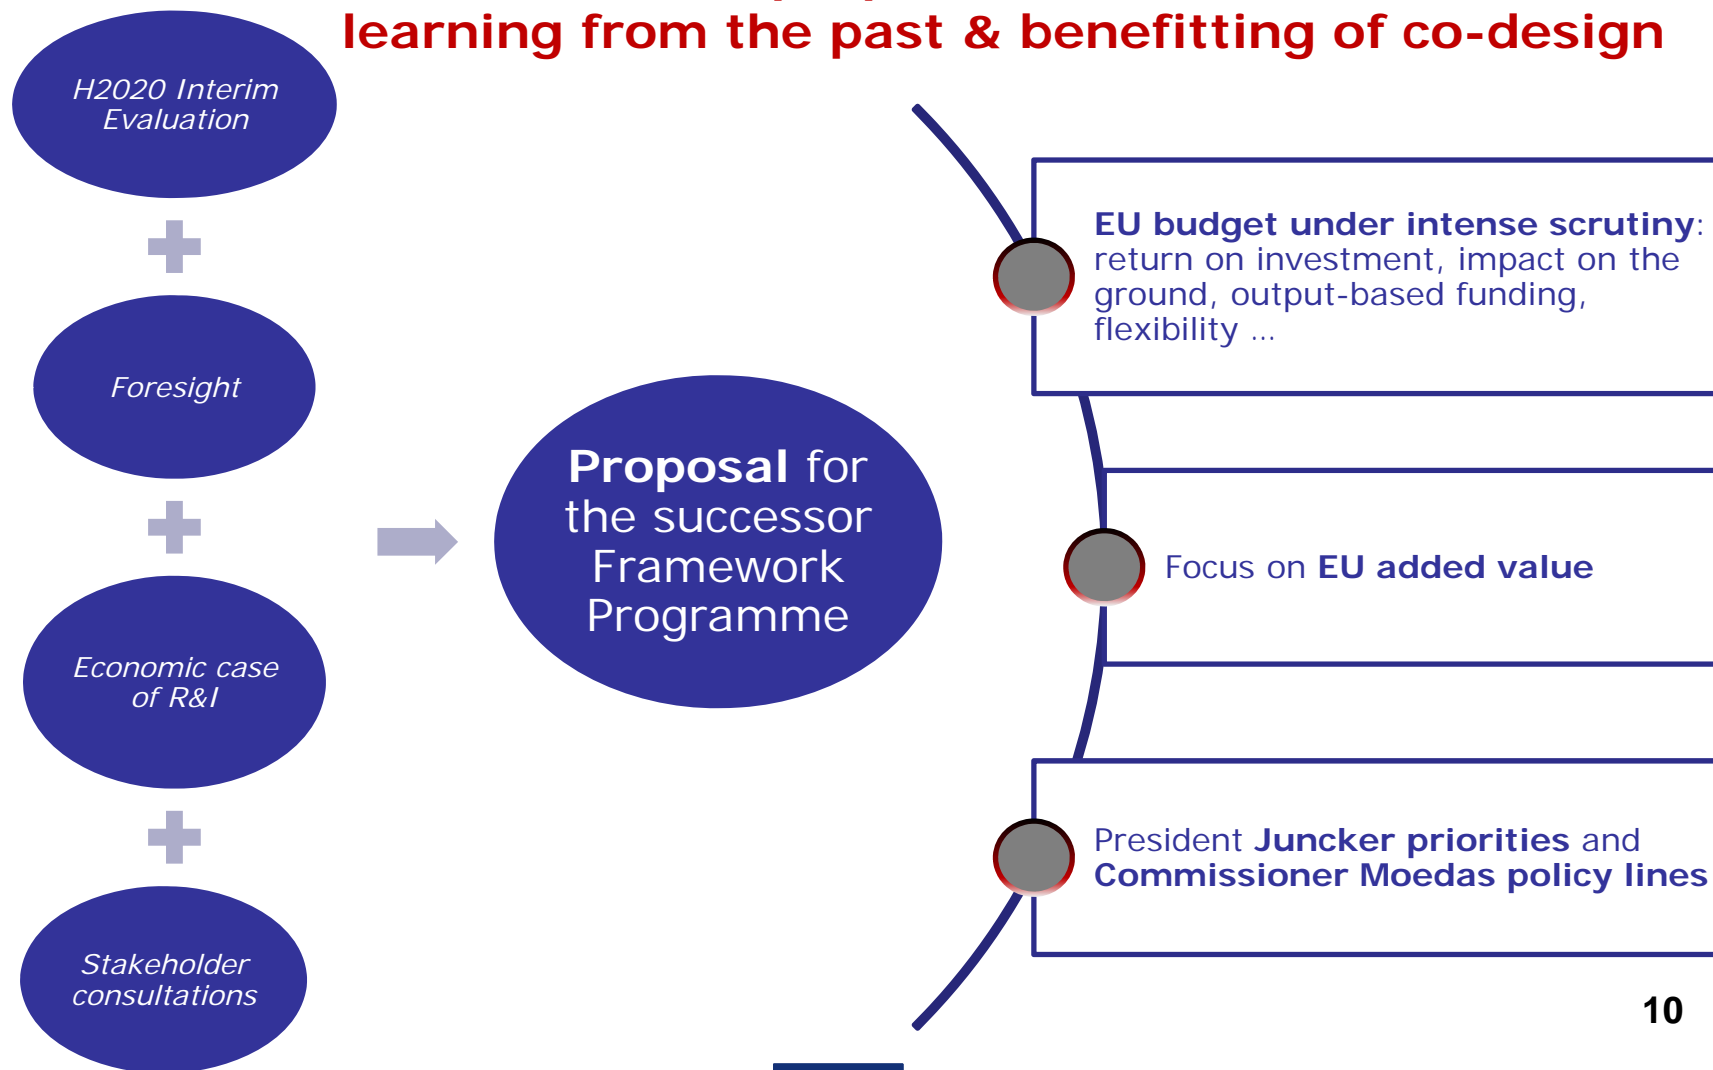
learning from the past & benefitting of co-design

H2020 Interim Evaluation

Foresight

Economic case of R&I

Stakeholder consultations

**Proposal** for the successor Framework Programme

**EU budget under intense scrutiny**: return on investment, impact on the ground, output-based funding, flexibility …

Focus on **EU added value**

President **Juncker priorities** and **Commissioner Moedas policy lines**

10